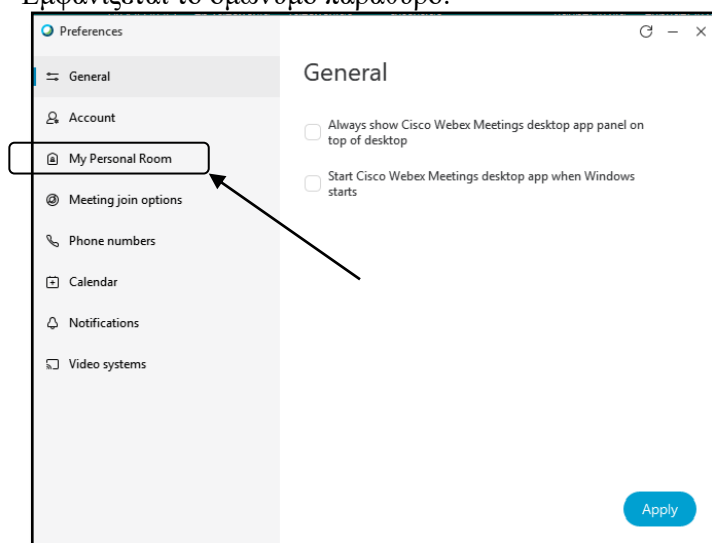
Εμφανίζεται το ομώνυμο παράθυρο:

Preferences

General
Account
My Personal Room
Meeting join options
Phone numbers
Calendar
Notifications
Video systems

General

Always show Cisco Webex Meetings desktop app panel on top of desktop

Start Cisco Webex Meetings desktop app when Windows starts

Apply